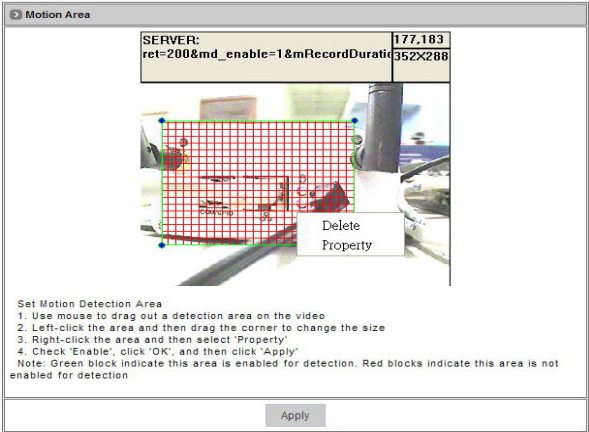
Motion Area

SERVER:
ret=200&md_enable=1&mRecordDuratio

177,183
352X288

Delete
Property

Set Motion Detection Area
1. Use mouse to drag out a detection area on the video
2. Left-click the area and then drag the corner to change the size
3. Right-click the area and then select 'Property'
4. Check 'Enable', click 'OK', and then click 'Apply'
Note: Green block indicate this area is enabled for detection. Red blocks indicate this area is not enabled for detection

Apply